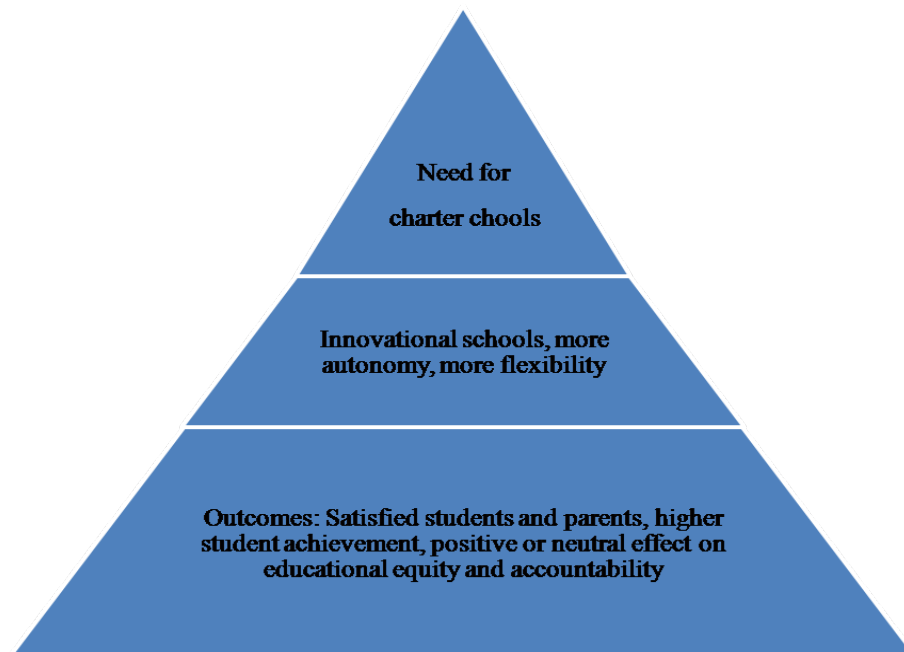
Need for

charter chools

Innovational schools, more autonomy, more flexibility

Outcomes: Satisfied students and parents, higher student achievement, positive or neutral effect on educational equity and accountability